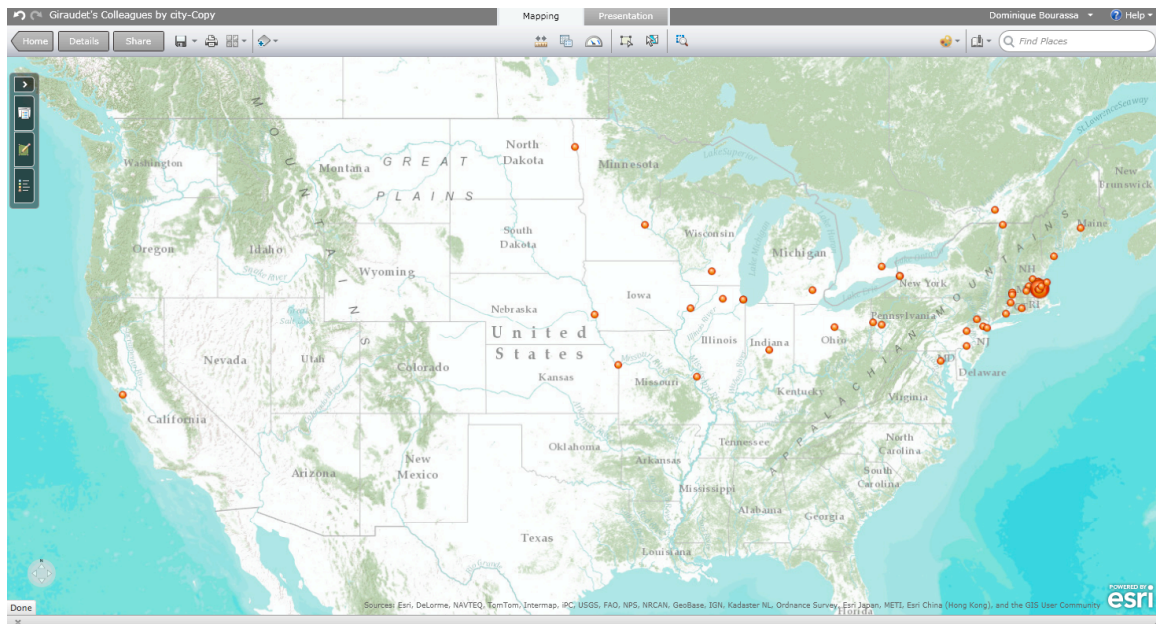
Giraudet's Colleagues by city-Copy

Mapping

Presentation

Dominique Bourassa

Help

Home

Details

Share

Find Places

MOUNTAINS

Washington

Montana

GREAT

PLAINS

North Dakota

Minnesota

Lake Superior

St Lawrence Seaway

New Brunswick

Maine

Oregon

Idaho

Wyoming

South Dakota

Wisconsin

Michigan

Snake River

Lake Huron

Lake Ontario

New York

NH

Nebraska

Iowa

Lake Erie

Pennsylvania

RI

United States

Nevada

Utah

Colorado

Illinois

Indiana

Ohio

NJ

MD

Delaware

Kansas

Missouri

Kentucky

Virginia

California

APPALACHIAN MOUNTAINS

Tennessee

North Carolina

Oklahoma

Arizona

New Mexico

Arkansas

South Carolina

Mississippi

Alabama

Georgia

Texas

Louisiana

Done

Sources: Esri, DeLorme, NAVTEQ, TomTom, Intermap, iPC, USGS, FAO, NPS, NRCAN, GeoBase, IGN, Kadaster NL, Ordnance Survey, Esri Japan, METI, Esri China (Hong Kong), and the GIS User Community

POWERED BY esri